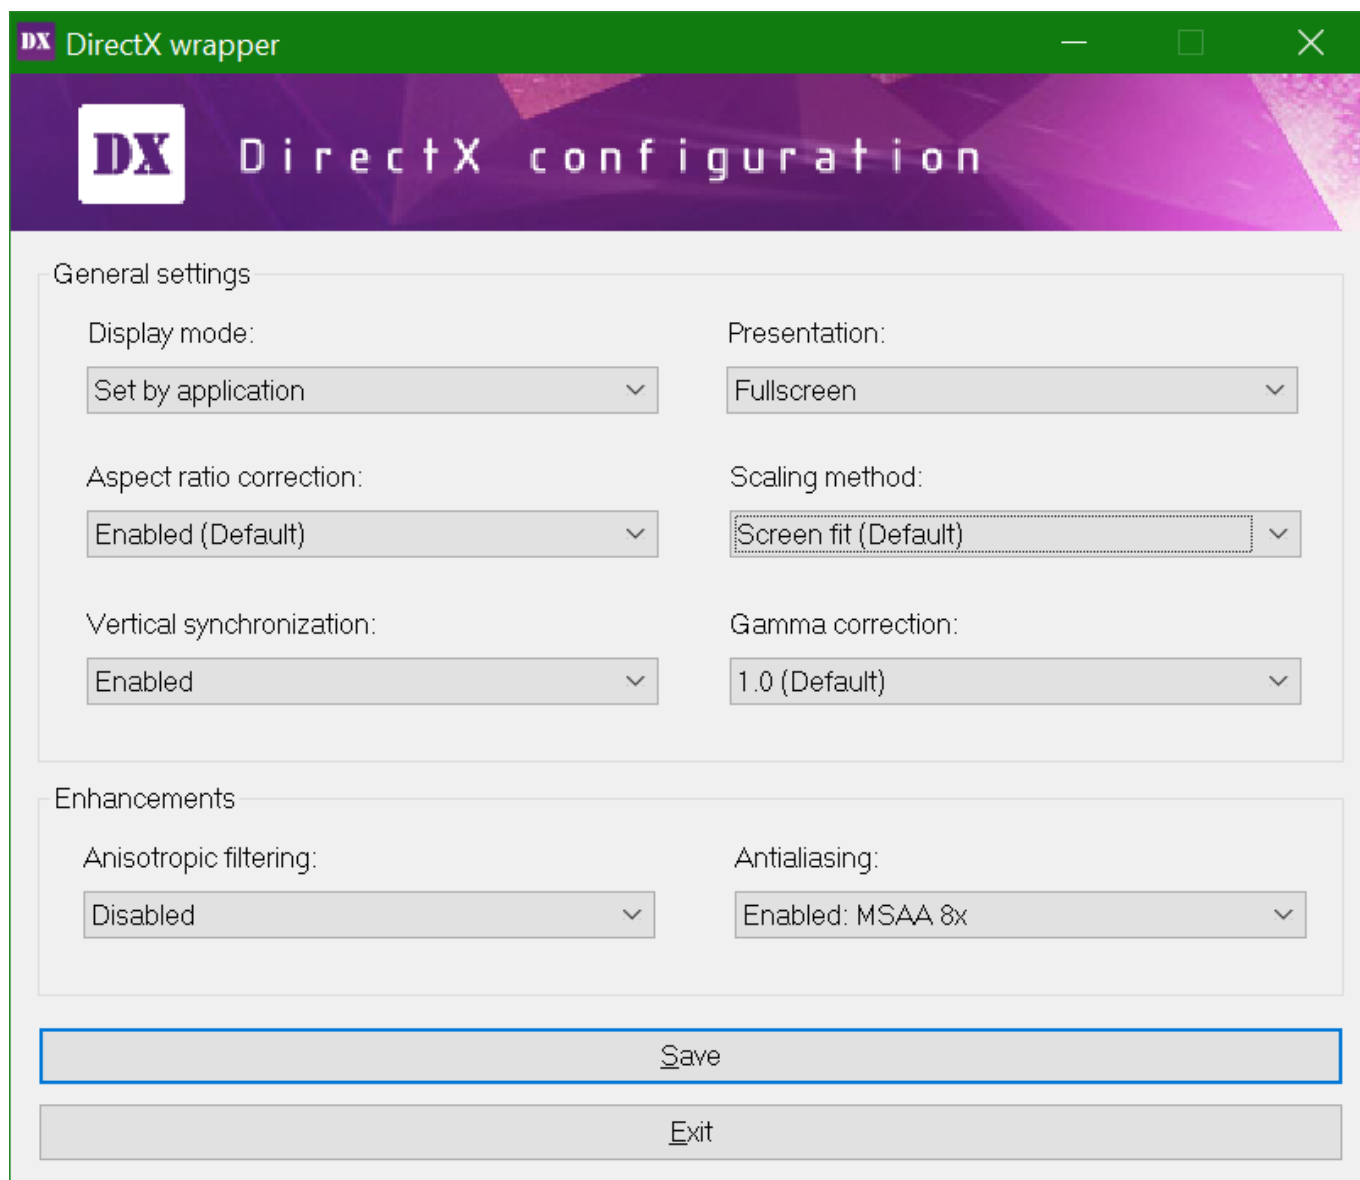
DX DirectX wrapper

DX DirectX configuration

General settings

Display mode:

Set by application

Presentation:

Fullscreen

Aspect ratio correction:

Enabled (Default)

Scaling method:

Screen fit (Default)

Vertical synchronization:

Enabled

Gamma correction:

1.0 (Default)

Enhancements

Anisotropic filtering:

Disabled

Antialiasing:

Enabled: MSAA 8x

Save

Exit